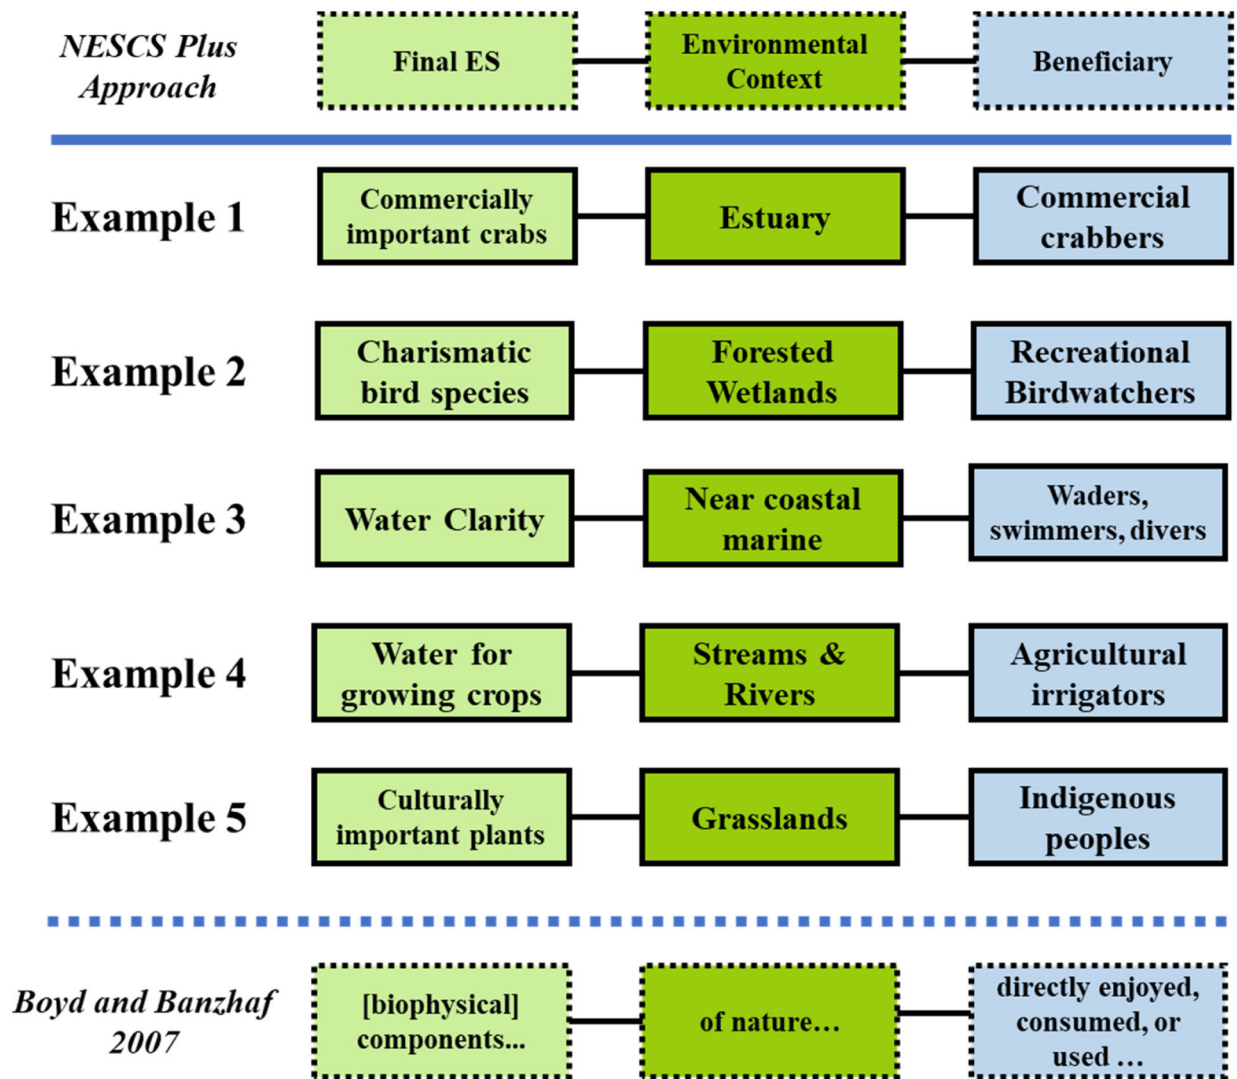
NESCS Plus Approach

Final ES

Environmental Context

Beneficiary

Example 1

Commercially important crabs

Estuary

Commercial crabbers

Example 2

Charismatic bird species

Forested Wetlands

Recreational Birdwatchers

Example 3

Water Clarity

Near coastal marine

Waders, swimmers, divers

Example 4

Water for growing crops

Streams & Rivers

Agricultural irrigators

Example 5

Culturally important plants

Grasslands

Indigenous peoples

Boyd and Banzhaf 2007

[biophysical] components...

of nature…

directly enjoyed, consumed, or used …